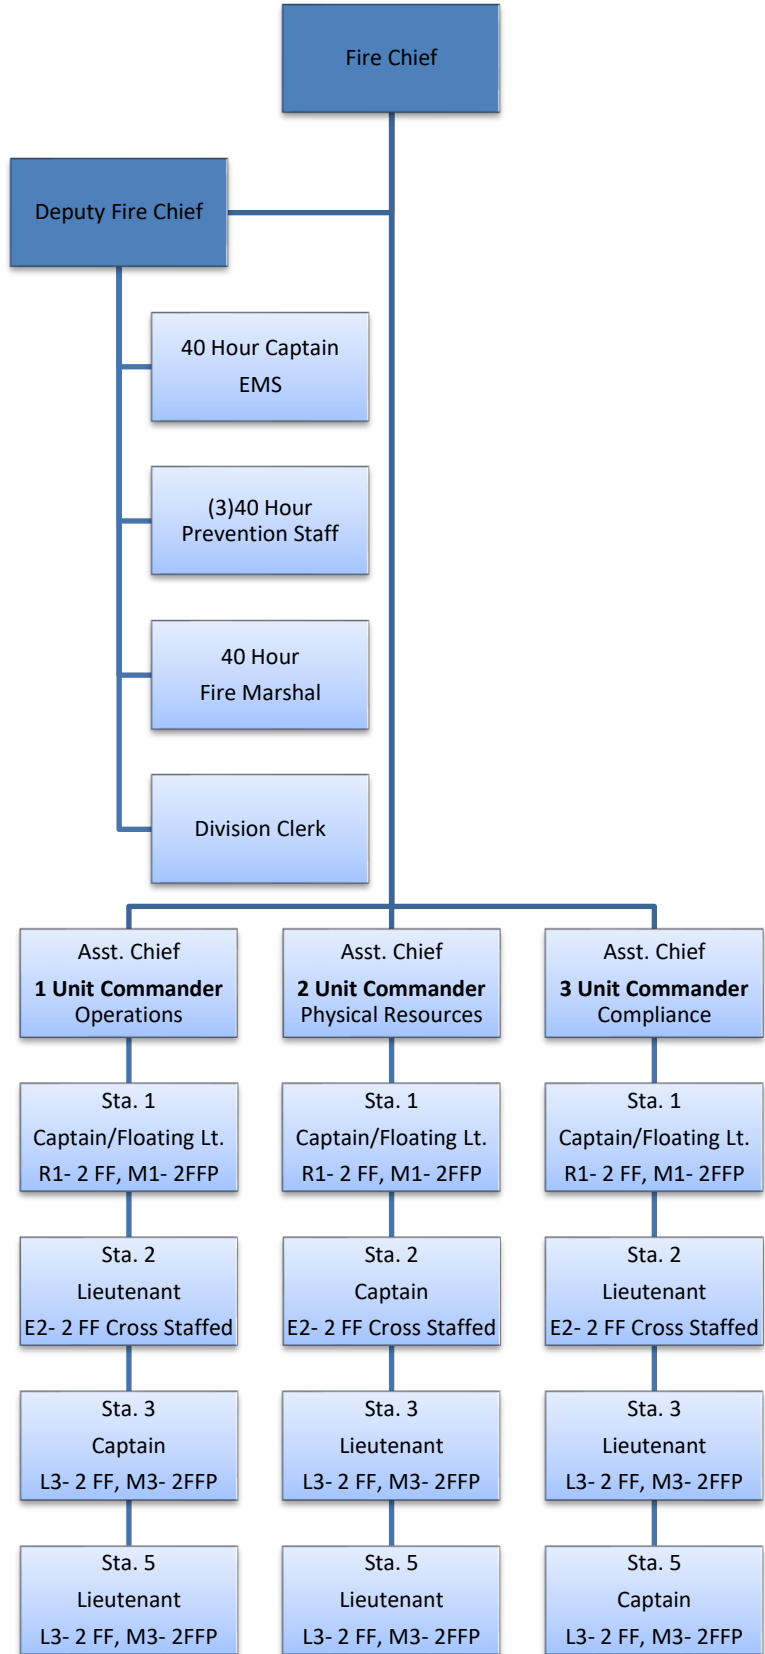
Fire Chief

Deputy Fire Chief

40 Hour Captain
EMS

(3)40 Hour
Prevention Staff

40 Hour
Fire Marshal

Division Clerk

Asst. Chief
**1 Unit Commander**
Operations

Sta. 1
Captain/Floating Lt.
R1- 2 FF, M1- 2FFP

Sta. 2
Lieutenant
E2- 2 FF Cross Staffed

Sta. 3
Captain
L3- 2 FF, M3- 2FFP

Sta. 5
Lieutenant
L3- 2 FF, M3- 2FFP

Asst. Chief
**2 Unit Commander**
Physical Resources

Sta. 1
Captain/Floating Lt.
R1- 2 FF, M1- 2FFP

Sta. 2
Captain
E2- 2 FF Cross Staffed

Sta. 3
Lieutenant
L3- 2 FF, M3- 2FFP

Sta. 5
Lieutenant
L3- 2 FF, M3- 2FFP

Asst. Chief
**3 Unit Commander**
Compliance

Sta. 1
Captain/Floating Lt.
R1- 2 FF, M1- 2FFP

Sta. 2
Lieutenant
E2- 2 FF Cross Staffed

Sta. 3
Lieutenant
L3- 2 FF, M3- 2FFP

Sta. 5
Captain
L3- 2 FF, M3- 2FFP